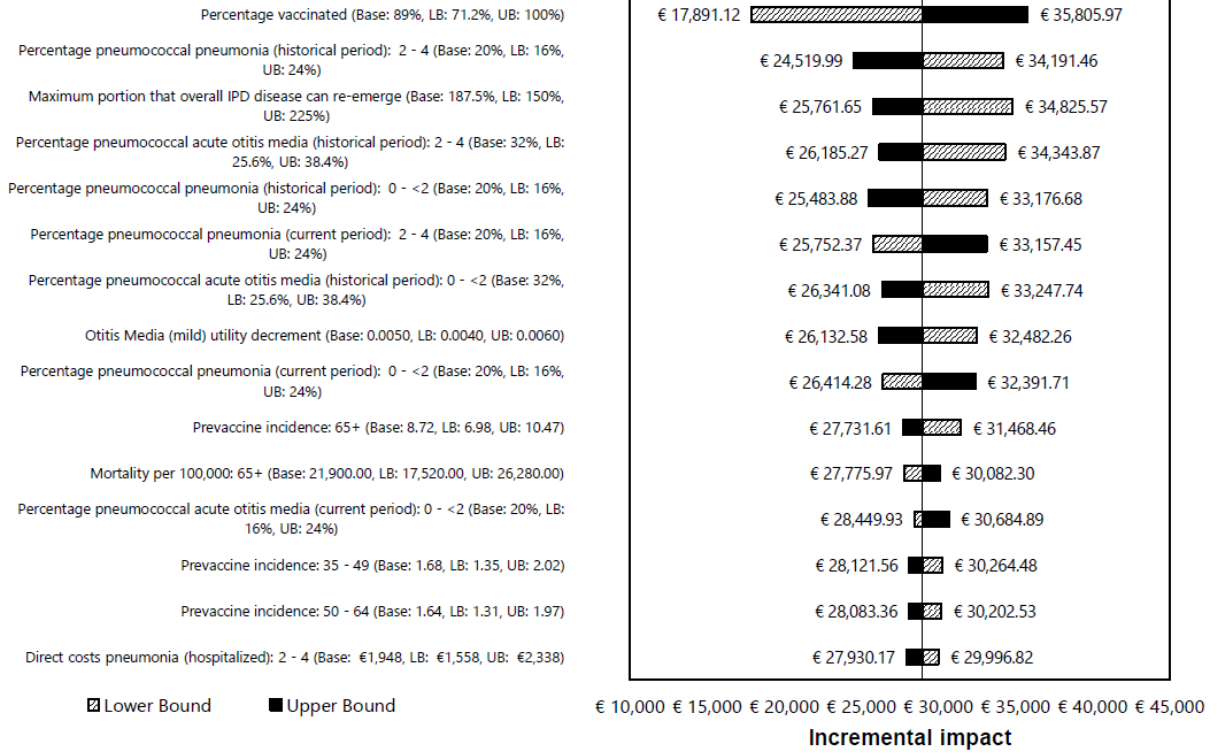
Percentage vaccinated (Base: 89%, LB: 71.2%, UB: 100%)
€ 17,891.12
€ 35,805.97

Percentage pneumococcal pneumonia (historical period): 2 - 4 (Base: 20%, LB: 16%, UB: 24%)
€ 24,519.99
€ 34,191.46

Maximum portion that overall IPD disease can re-emerge (Base: 187.5%, LB: 150%, UB: 225%)
€ 25,761.65
€ 34,825.57

Percentage pneumococcal acute otitis media (historical period): 2 - 4 (Base: 32%, LB: 25.6%, UB: 38.4%)
€ 26,185.27
€ 34,343.87

Percentage pneumococcal pneumonia (historical period): 0 - <2 (Base: 20%, LB: 16%, UB: 24%)
€ 25,483.88
€ 33,176.68

Percentage pneumococcal pneumonia (current period): 2 - 4 (Base: 20%, LB: 16%, UB: 24%)
€ 25,752.37
€ 33,157.45

Percentage pneumococcal acute otitis media (historical period): 0 - <2 (Base: 32%, LB: 25.6%, UB: 38.4%)
€ 26,341.08
€ 33,247.74

Otitis Media (mild) utility decrement (Base: 0.0050, LB: 0.0040, UB: 0.0060)
€ 26,132.58
€ 32,482.26

Percentage pneumococcal pneumonia (current period): 0 - <2 (Base: 20%, LB: 16%, UB: 24%)
€ 26,414.28
€ 32,391.71

Prevaccine incidence: 65+ (Base: 8.72, LB: 6.98, UB: 10.47)
€ 27,731.61
€ 31,468.46

Mortality per 100,000: 65+ (Base: 21,900.00, LB: 17,520.00, UB: 26,280.00)
€ 27,775.97
€ 30,082.30

Percentage pneumococcal acute otitis media (current period): 0 - <2 (Base: 20%, LB: 16%, UB: 24%)
€ 28,449.93
€ 30,684.89

Prevaccine incidence: 35 - 49 (Base: 1.68, LB: 1.35, UB: 2.02)
€ 28,121.56
€ 30,264.48

Prevaccine incidence: 50 - 64 (Base: 1.64, LB: 1.31, UB: 1.97)
€ 28,083.36
€ 30,202.53

Direct costs pneumonia (hospitalized): 2 - 4 (Base: €1,948, LB: €1,558, UB: €2,338)
€ 27,930.17
€ 29,996.82

Lower Bound Upper Bound

€ 10,000 € 15,000 € 20,000 € 25,000 € 30,000 € 35,000 € 40,000 € 45,000
Incremental impact